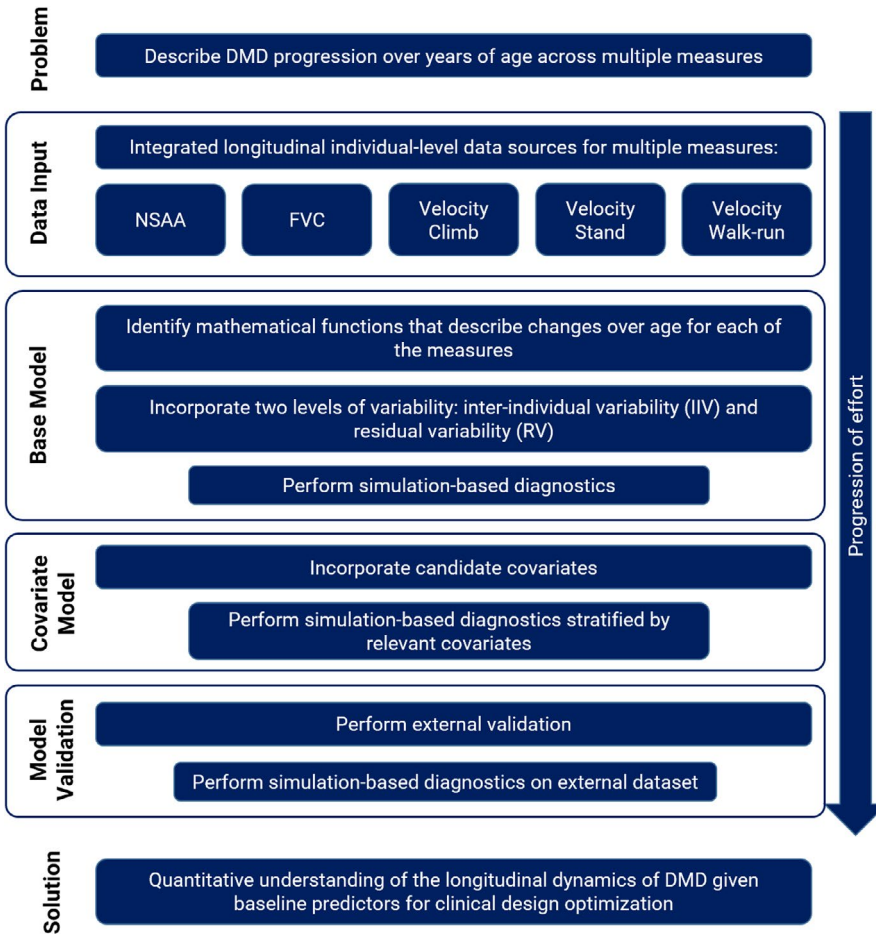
Problem

Describe DMD progression over years of age across multiple measures

Data Input

Integrated longitudinal individual-level data sources for multiple measures:

NSAA

FVC

Velocity Climb

Velocity Stand

Velocity Walk-run

Base Model

Identify mathematical functions that describe changes over age for each of the measures

Incorporate two levels of variability: inter-individual variability (IIV) and residual variability (RV)

Perform simulation-based diagnostics

Covariate Model

Incorporate candidate covariates

Perform simulation-based diagnostics stratified by relevant covariates

Model Validation

Perform external validation

Perform simulation-based diagnostics on external dataset

Progression of effort

Solution

Quantitative understanding of the longitudinal dynamics of DMD given baseline predictors for clinical design optimization